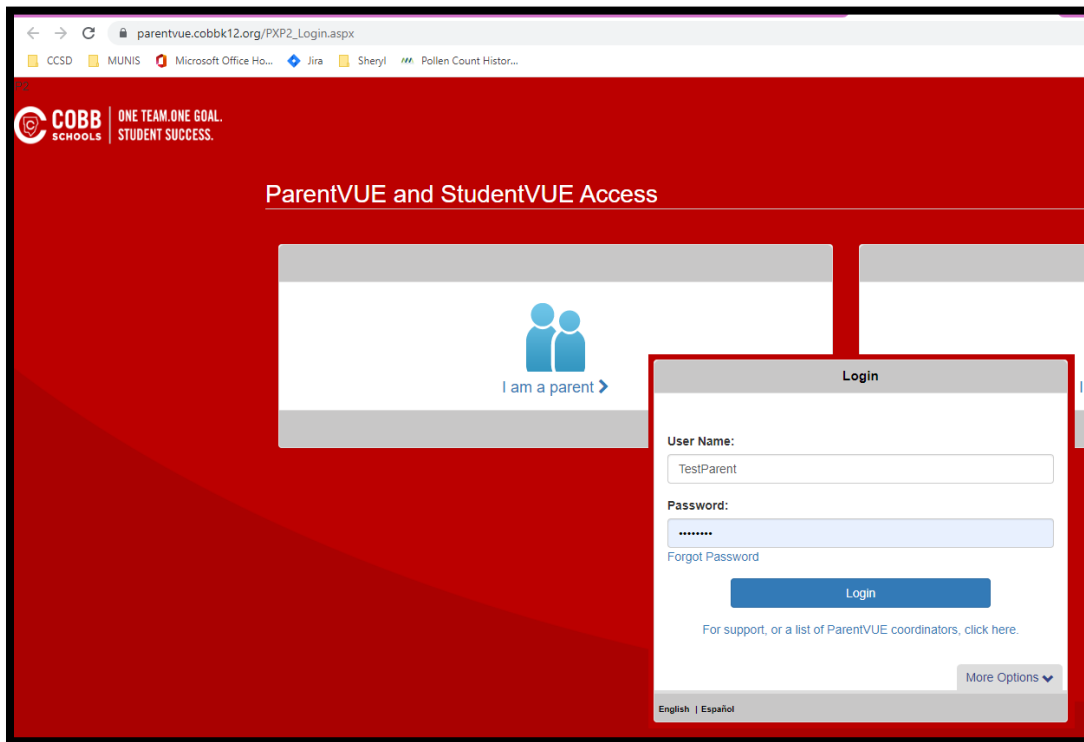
parentvue.cobbk12.org/PXP2_Login.aspx

CCSD MUNIS Microsoft Office Ho... Jira Sheryl Pollen Count Histor...

P2

COBB SCHOOLS | ONE TEAM.ONE GOAL. STUDENT SUCCESS.

ParentVUE and StudentVUE Access

I am a parent

I

Login

User Name:

TestParent

Password:

••••••••

Forgot Password

Login

For support, or a list of ParentVUE coordinators, click here.

More Options

English | Español